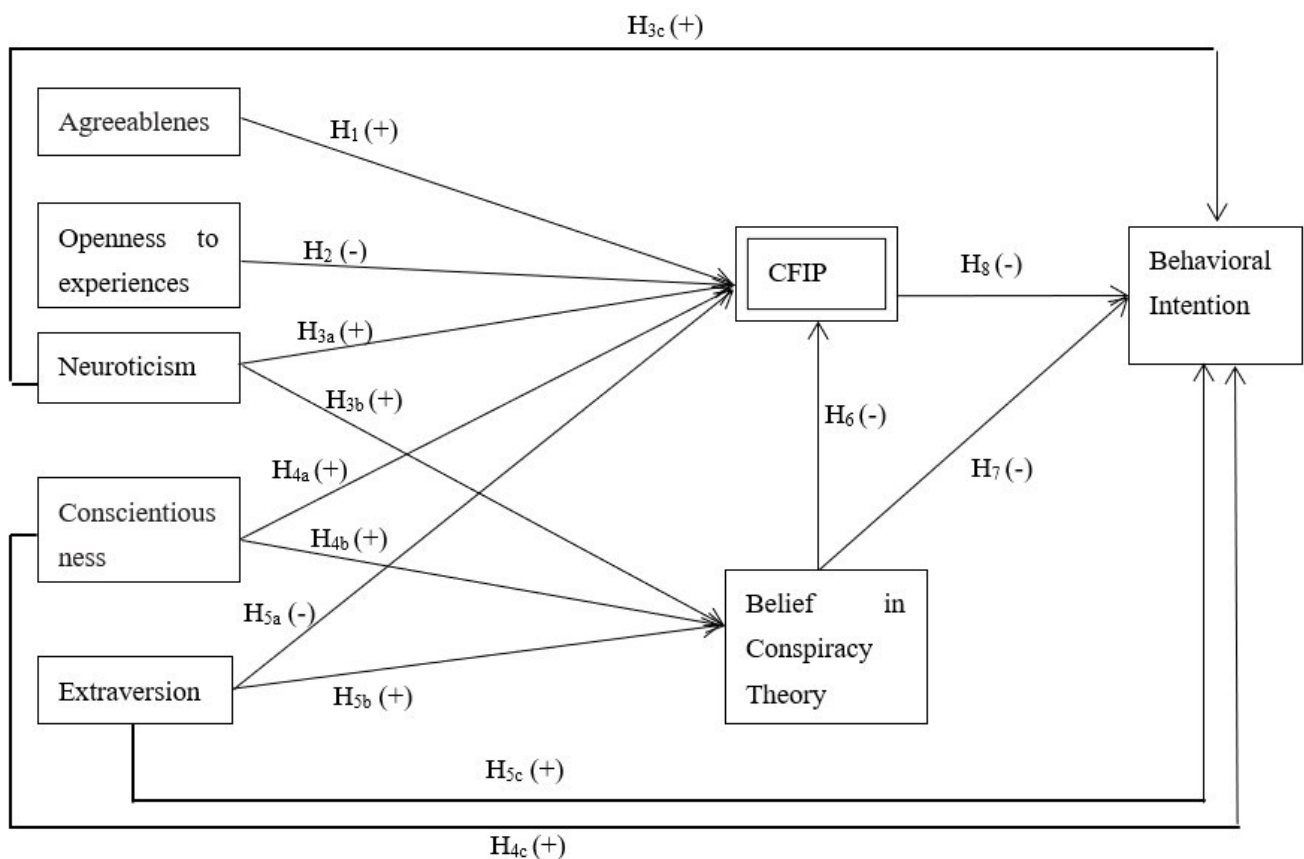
$H_{3c}$ (+)

Agreeablenes

$H_1$ (+)

Openness to experiences

$H_2$ (-)

CFIP

$H_8$ (-)

Behavioral Intention

$H_{3a}$ (+)

Neuroticism

$H_{3b}$ (+)

$H_6$ (-)

$H_{4a}$ (+)

$H_7$ (-)

Conscientious ness

$H_{4b}$ (+)

$H_{5a}$ (-)

Belief in Conspiracy Theory

Extraversion

$H_{5b}$ (+)

$H_{5c}$ (+)

$H_{4c}$ (+)